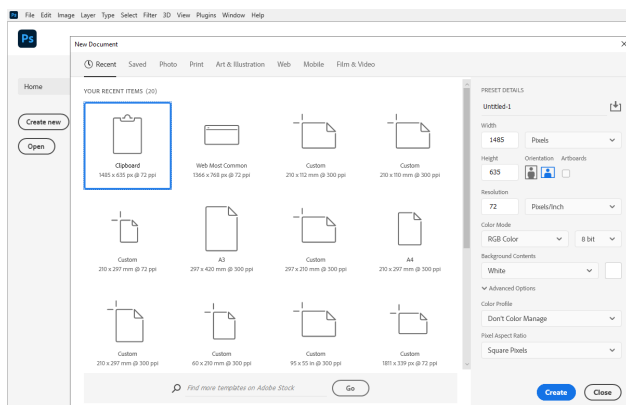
Ps File Edit Image Layer Type Select Filter 3D View Plugins Window Help

Ps

New Document

Recent Saved Photo Print Art & Illustration Web Mobile Film & Video

Home

Create new

Open

YOUR RECENT ITEMS (20)

Clipboard
1485 x 635 px @ 72 ppi

Web Most Common
1366 x 768 px @ 72 ppi

Custom
210 x 112 mm @ 300 ppi

Custom
210 x 110 mm @ 300 ppi

Custom
210 x 297 mm @ 72 ppi

A3
297 x 420 mm @ 300 ppi

Custom
297 x 210 mm @ 300 ppi

A4
210 x 297 mm @ 300 ppi

Custom
210 x 297 mm @ 300 ppi

Custom
60 x 210 mm @ 300 ppi

Custom
95 x 55 in @ 300 ppi

Custom
1811 x 339 px @ 72 ppi

Find more templates on Adobe Stock

Go

PRESET DETAILS

Untitled-1

Width
1485 Pixels

Height
635

Orientation Artboards

Resolution
72 Pixels/Inch

Color Mode
RGB Color 8 bit

Background Contents
White

Advanced Options

Color Profile
Don't Color Manage

Pixel Aspect Ratio
Square Pixels

Create Close